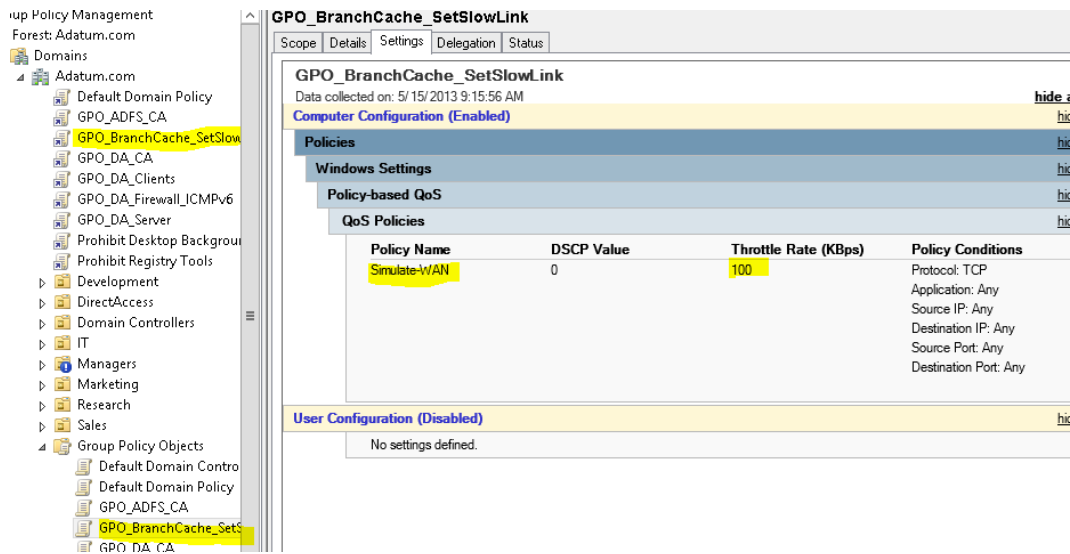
oup Policy Management
Forest: Adatum.com
Domains
Adatum.com
Default Domain Policy
GPO_ADFS_CA
GPO_BranchCache_SetSlow
GPO_DA_CA
GPO_DA_Clients
GPO_DA_Firewall_ICMPv6
GPO_DA_Server
Prohibit Desktop Backgrou
Prohibit Registry Tools
Development
DirectAccess
Domain Controllers
IT
Managers
Marketing
Research
Sales
Group Policy Objects
Default Domain Contro
Default Domain Policy
GPO_ADFS_CA
GPO_BranchCache_SetS
GPO_DA_CA

GPO_BranchCache_SetSlowLink
Scope | Details | Settings | Delegation | Status

GPO_BranchCache_SetSlowLink
Data collected on: 5/15/2013 9:15:56 AM
hide a
Computer Configuration (Enabled)
Policies
Windows Settings
Policy-based QoS
QoS Policies

| Policy Name | DSCP Value | Throttle Rate (KBps) | Policy Conditions |
|---|---|---|---|
| Simulate-WAN | 0 | 100 | Protocol: TCP Application: Any Source IP: Any Destination IP: Any Source Port: Any Destination Port: Any |

User Configuration (Disabled)
No settings defined.